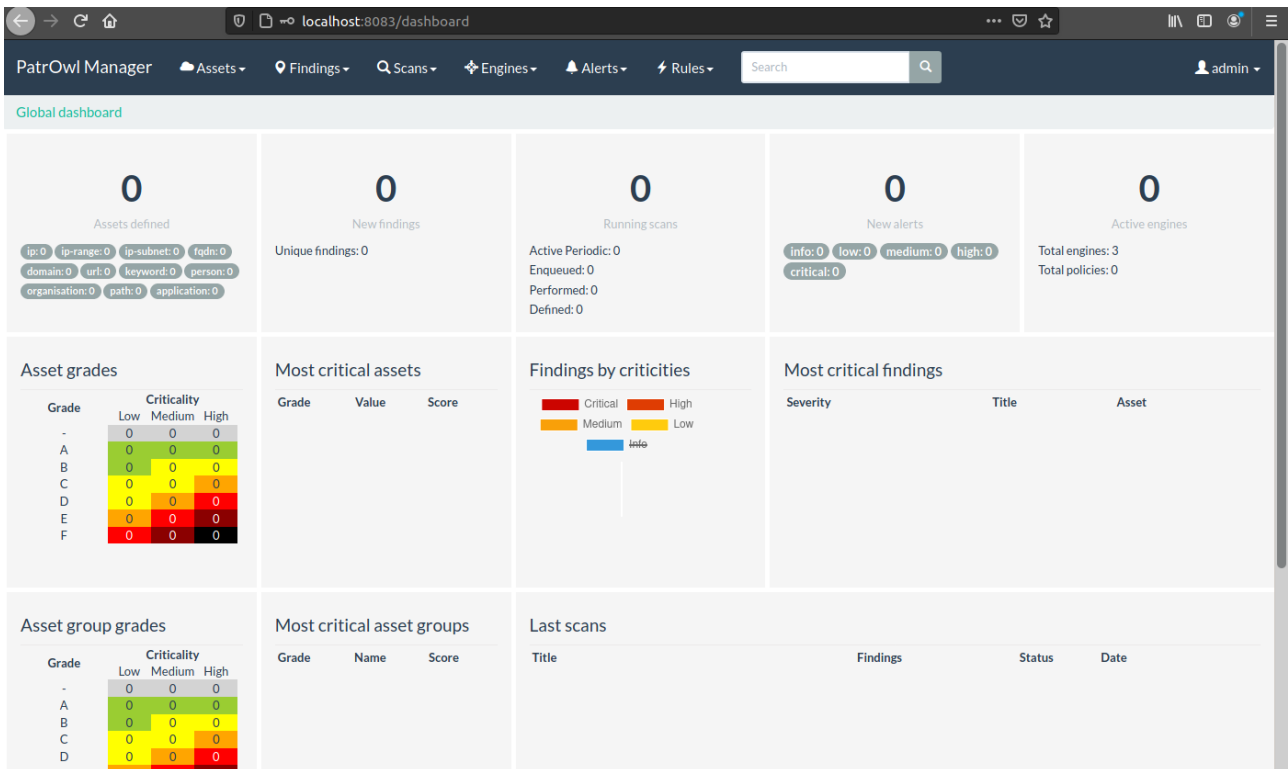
localhost:8083/dashboard

PatrOwl Manager Assets▾ Findings▾ Scans▾ Engines▾ Alerts▾ Rules▾ Search admin▾

Global dashboard

0
Assets defined
ip: 0 ip-range: 0 ip-subnet: 0 fqdn: 0 domain: 0 url: 0 keyword: 0 person: 0 organisation: 0 path: 0 application: 0

0
New findings
Unique findings: 0

0
Running scans
Active Periodic: 0
Enqueued: 0
Performed: 0
Defined: 0

0
New alerts
info: 0 low: 0 medium: 0 high: 0 critical: 0

0
Active engines
Total engines: 3
Total policies: 0

Asset grades

| Grade | Low | Medium | High |
|---|---|---|---|
| - | 0 | 0 | 0 |
| A | 0 | 0 | 0 |
| B | 0 | 0 | 0 |
| C | 0 | 0 | 0 |
| D | 0 | 0 | 0 |
| E | 0 | 0 | 0 |
| F | 0 | 0 | 0 |

Criticality

Most critical assets

| Grade | Value | Score |
|---|---|---|

Findings by criticities
Critical High Medium Low Info

Most critical findings

| Severity | Title | Asset |
|---|---|---|

Asset group grades

| Grade | Low | Medium | High |
|---|---|---|---|
| - | 0 | 0 | 0 |
| A | 0 | 0 | 0 |
| B | 0 | 0 | 0 |
| C | 0 | 0 | 0 |
| D | 0 | 0 | 0 |

Criticality

Most critical asset groups

| Grade | Name | Score |
|---|---|---|

Last scans

| Title | Findings | Status | Date |
|---|---|---|---|